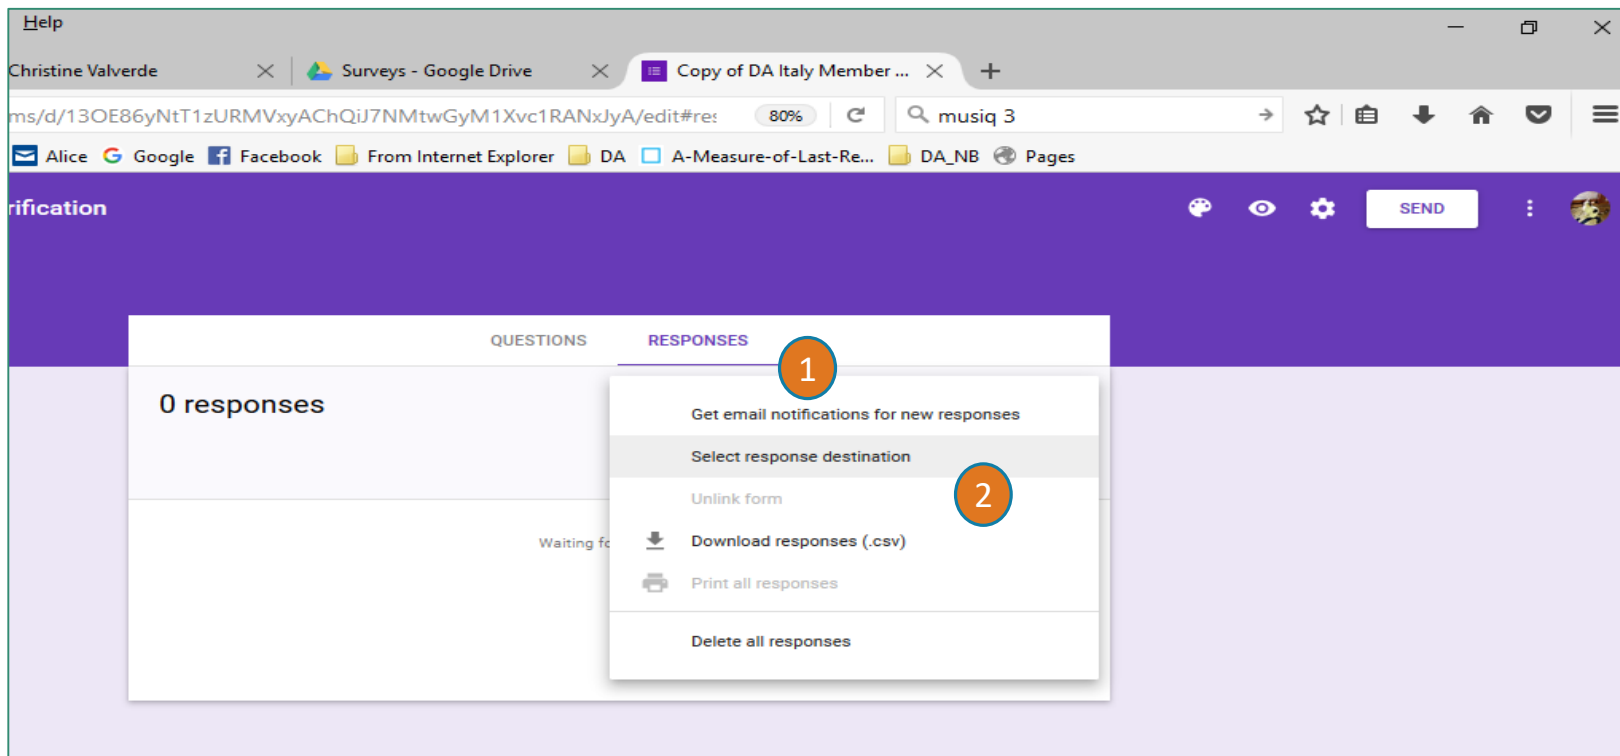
Help

Christine Valverde
Surveys - Google Drive
Copy of DA Italy Member ...
+

ms/d/13OE86yNtT1zURMVxyAChQiJ7NMtwGyM1Xvc1RANxJyA/edit#res
80%
musiq 3

Alice Google Facebook From Internet Explorer DA A-Measure-of-Last-Re... DA_NB Pages

rification

SEND

QUESTIONS
RESPONSES

0 responses

Waiting fo

1

Get email notifications for new responses
Select response destination
Unlink form
Download responses (.csv)
Print all responses
Delete all responses

2